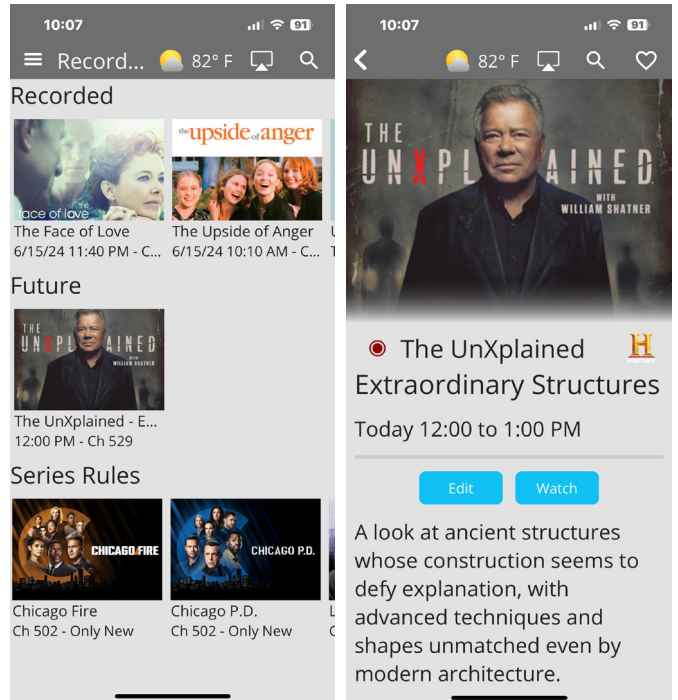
10:07

91

Record...

82° F

Recorded

face of love

The Face of Love
6/15/24 11:40 PM - C...

the upside of anger

The Upside of Anger
6/15/24 10:10 AM - C...

Future

THE UNXPLAINED WITH WILLIAM SHATNER

The UnXplained - E...
12:00 PM - Ch 529

Series Rules

CHICAGO FIRE

Chicago Fire
Ch 502 - Only New

CHICAGO P.D.

Chicago P.D.
Ch 502 - Only New

10:07

91

82° F

THE UNXPLAINED WITH WILLIAM SHATNER

The UnXplained

H

Extraordinary Structures

Today 12:00 to 1:00 PM

Edit

Watch

A look at ancient structures whose construction seems to defy explanation, with advanced techniques and shapes unmatched even by modern architecture.